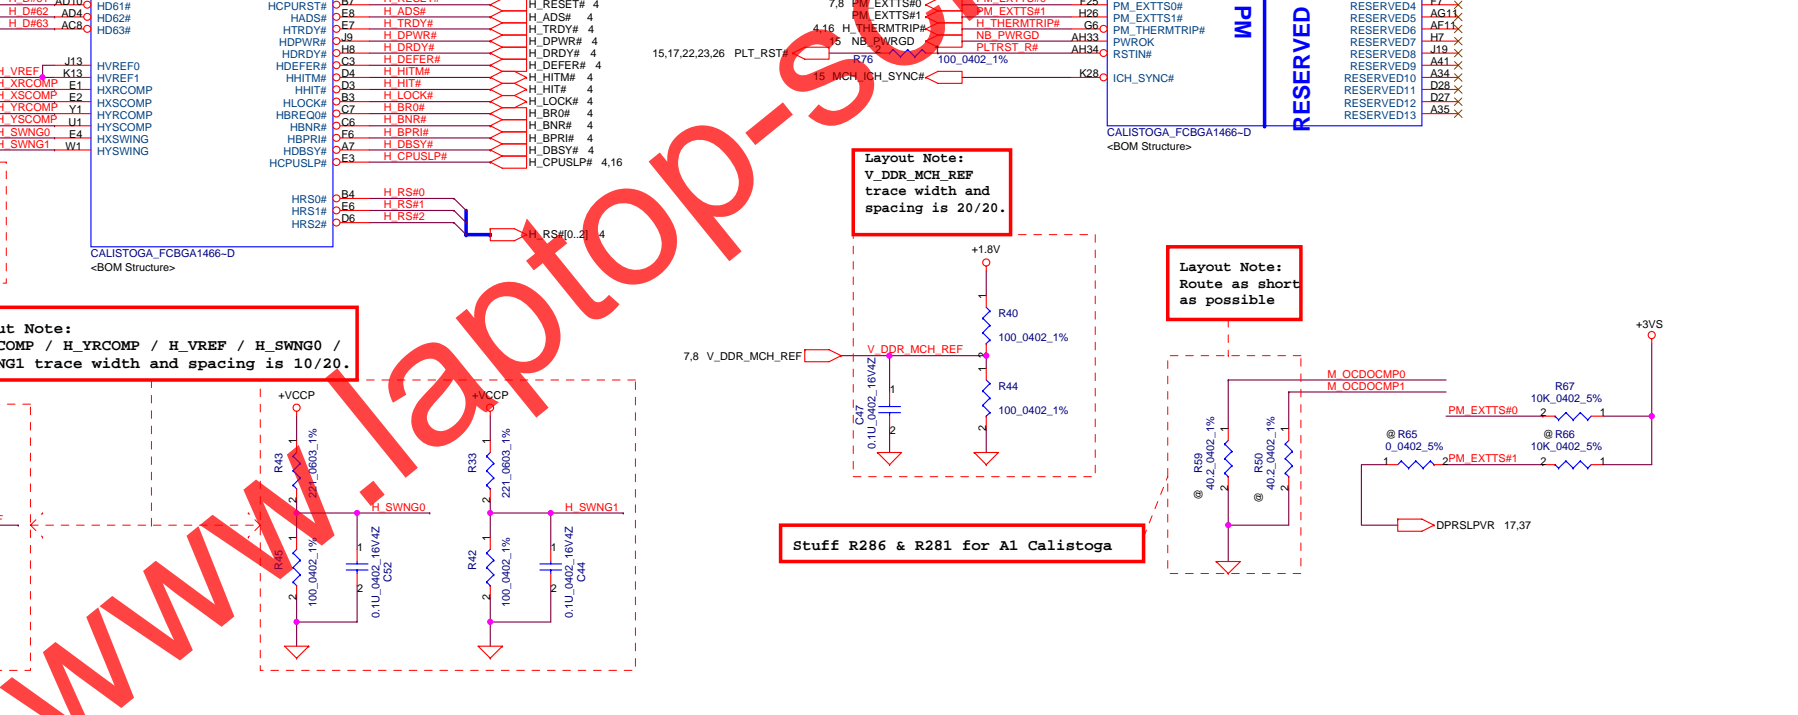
H_D#62 AD4 HD62#
H_D#63 AC8 HD63#
HD61#

J13 HVREF0
H_VREF K13 HVREF1
H_XRCOMP E1 HXRCOMP
H_XSCOMP E2 HXSCOMP
H_YRCOMP Y1 HYRCOMP
H_YSCOMP U1 HYSCOMP
H_SWNG0 E4 HXSWING
H_SWNG1 W1 HYSWING

CALISTOGA_FCBGA1466~D
<BOM Structure>

HCPURST# HADS# HTRDY# HDPWR# HDRDY# HDEFER# HITM# HHIT# HLOCK# HBREQ0# HBNR# HBPRI# HDBSY# HCPUSLP#
E8 E7 J9 H8 C3 D4 D3 B3 C7 C6 F6 A7 E3
H_ADS# H_TRDY# H_DPWR# H_DRDY# H_DEFER# H_HITM# H_HIT# H_LOCK# H_BR0# H_BNR# H_BPRI# H_DBSY# H_CPUSLP#
H_RESET# 4
H_ADS# 4
H_TRDY# 4
H_DPWR# 4
H_DRDY# 4
H_DEFER# 4
H_HITM# 4
H_HIT# 4
H_LOCK# 4
H_BR0# 4
H_BNR# 4
H_BPRI# 4
H_DBSY# 4
H_CPUSLP# 4,16

HRS0# B4 H_RS#0
HRS1# E6 H_RS#1
HRS2# D6 H_RS#2
H_RS#[0..2] 4

15,17,22,23,26 PLT_RST#
7,8 PM_EXTTS#0
PM_EXTTS#1
4,16 H_THERMTRIP#
15 NB_PWRGD
R76 100_0402_1%
15 MCH_ICH_SYNC#
PM_EXTTS#1 H_THERMTRIP# NB_PWRGD PLTRST_R#
F25 H26 G6 AH33 AH34 K28
PM_EXTTS0# PM_EXTTS1# PM_THERMTRIP# PWROK RSTIN# ICH_SYNC#
PM
RESERVED
CALISTOGA_FCBGA1466~D
<BOM Structure>
RESERVED4 F7
RESERVED5 AG11
RESERVED6 AF11
RESERVED7 H7
RESERVED8 J19
RESERVED9 A41
RESERVED10 A34
RESERVED11 D28
RESERVED12 D27
RESERVED13 A35

Layout Note:
V_DDR_MCH_REF
trace width and
spacing is 20/20.

+1.8V
R40 100_0402_1%
7,8 V_DDR_MCH_REF
V_DDR_MCH_REF
R44 100_0402_1%
C47 0.1U_0402_16V4Z

Layout Note:
Route as short
as possible

ut Note:
COMP / H_YRCOMP / H_VREF / H_SWNG0 /
NG1 trace width and spacing is 10/20.

+VCCP
R43 221_0603_1%
H_SWNG0
R45 100_0402_1%
C52 0.1U_0402_16V4Z
+VCCP
R33 221_0603_1%
H_SWNG1
R42 100_0402_1%
C44 0.1U_0402_16V4Z

Stuff R286 & R281 for A1 Calistoga

+3VS
M_OCDOCMP0
M_OCDOCMP1
R67 10K_0402_5%
PM_EXTTS#0
@ R65 0_0402_5%
@ R66 10K_0402_5%
PM_EXTTS#1
R59 40.2_0402_1%
R50 40.2_0402_1%
DPRSLPVR 17,37

www.laptop-sc